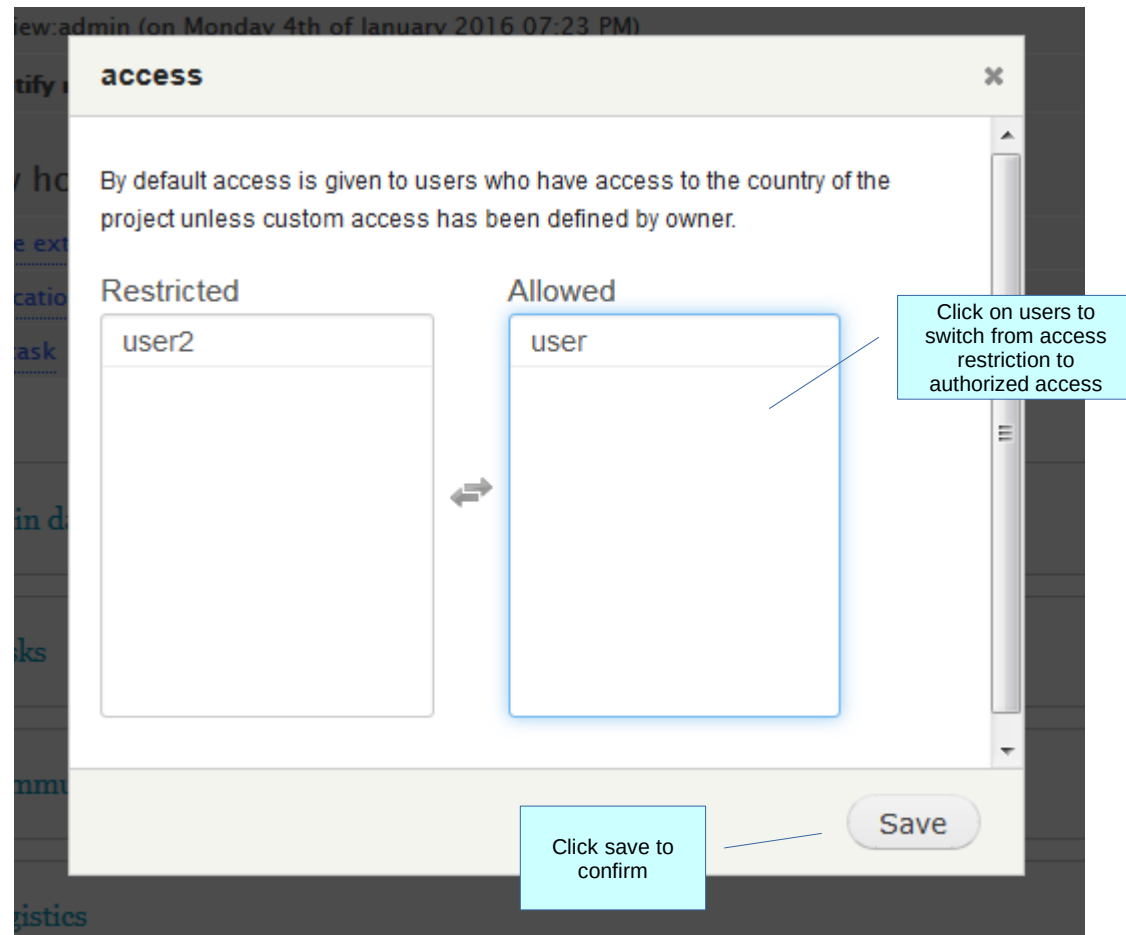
iew:admin (on Monday 4th of January 2016 07:23 PM)

tify r

access

×

By default access is given to users who have access to the country of the project unless custom access has been defined by owner.

Restricted

user2

Allowed

user

Click on users to switch from access restriction to authorized access

Save

Click save to confirm

y ho

e ext

catio

task

in da

sks

nmu

gistics